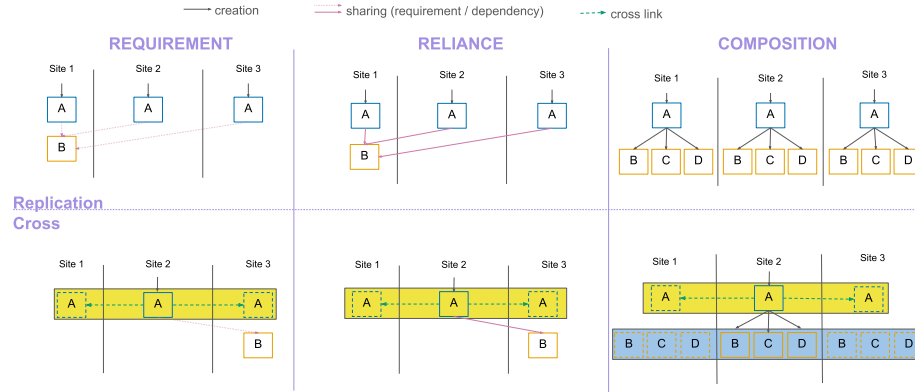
creation
sharing (requirement / dependency)
cross link

REQUIREMENT
Site 1
Site 2
Site 3
A
A
A
B

RELIANCE
Site 1
Site 2
Site 3
A
A
A
B

COMPOSITION
Site 1
Site 2
Site 3
A
A
A
B C D
B C D
B C D

Replication
Cross

Site 1
Site 2
Site 3
A
A
A
B

Site 1
Site 2
Site 3
A
A
A
B

Site 1
Site 2
Site 3
A
A
A
B C D
B C D
B C D